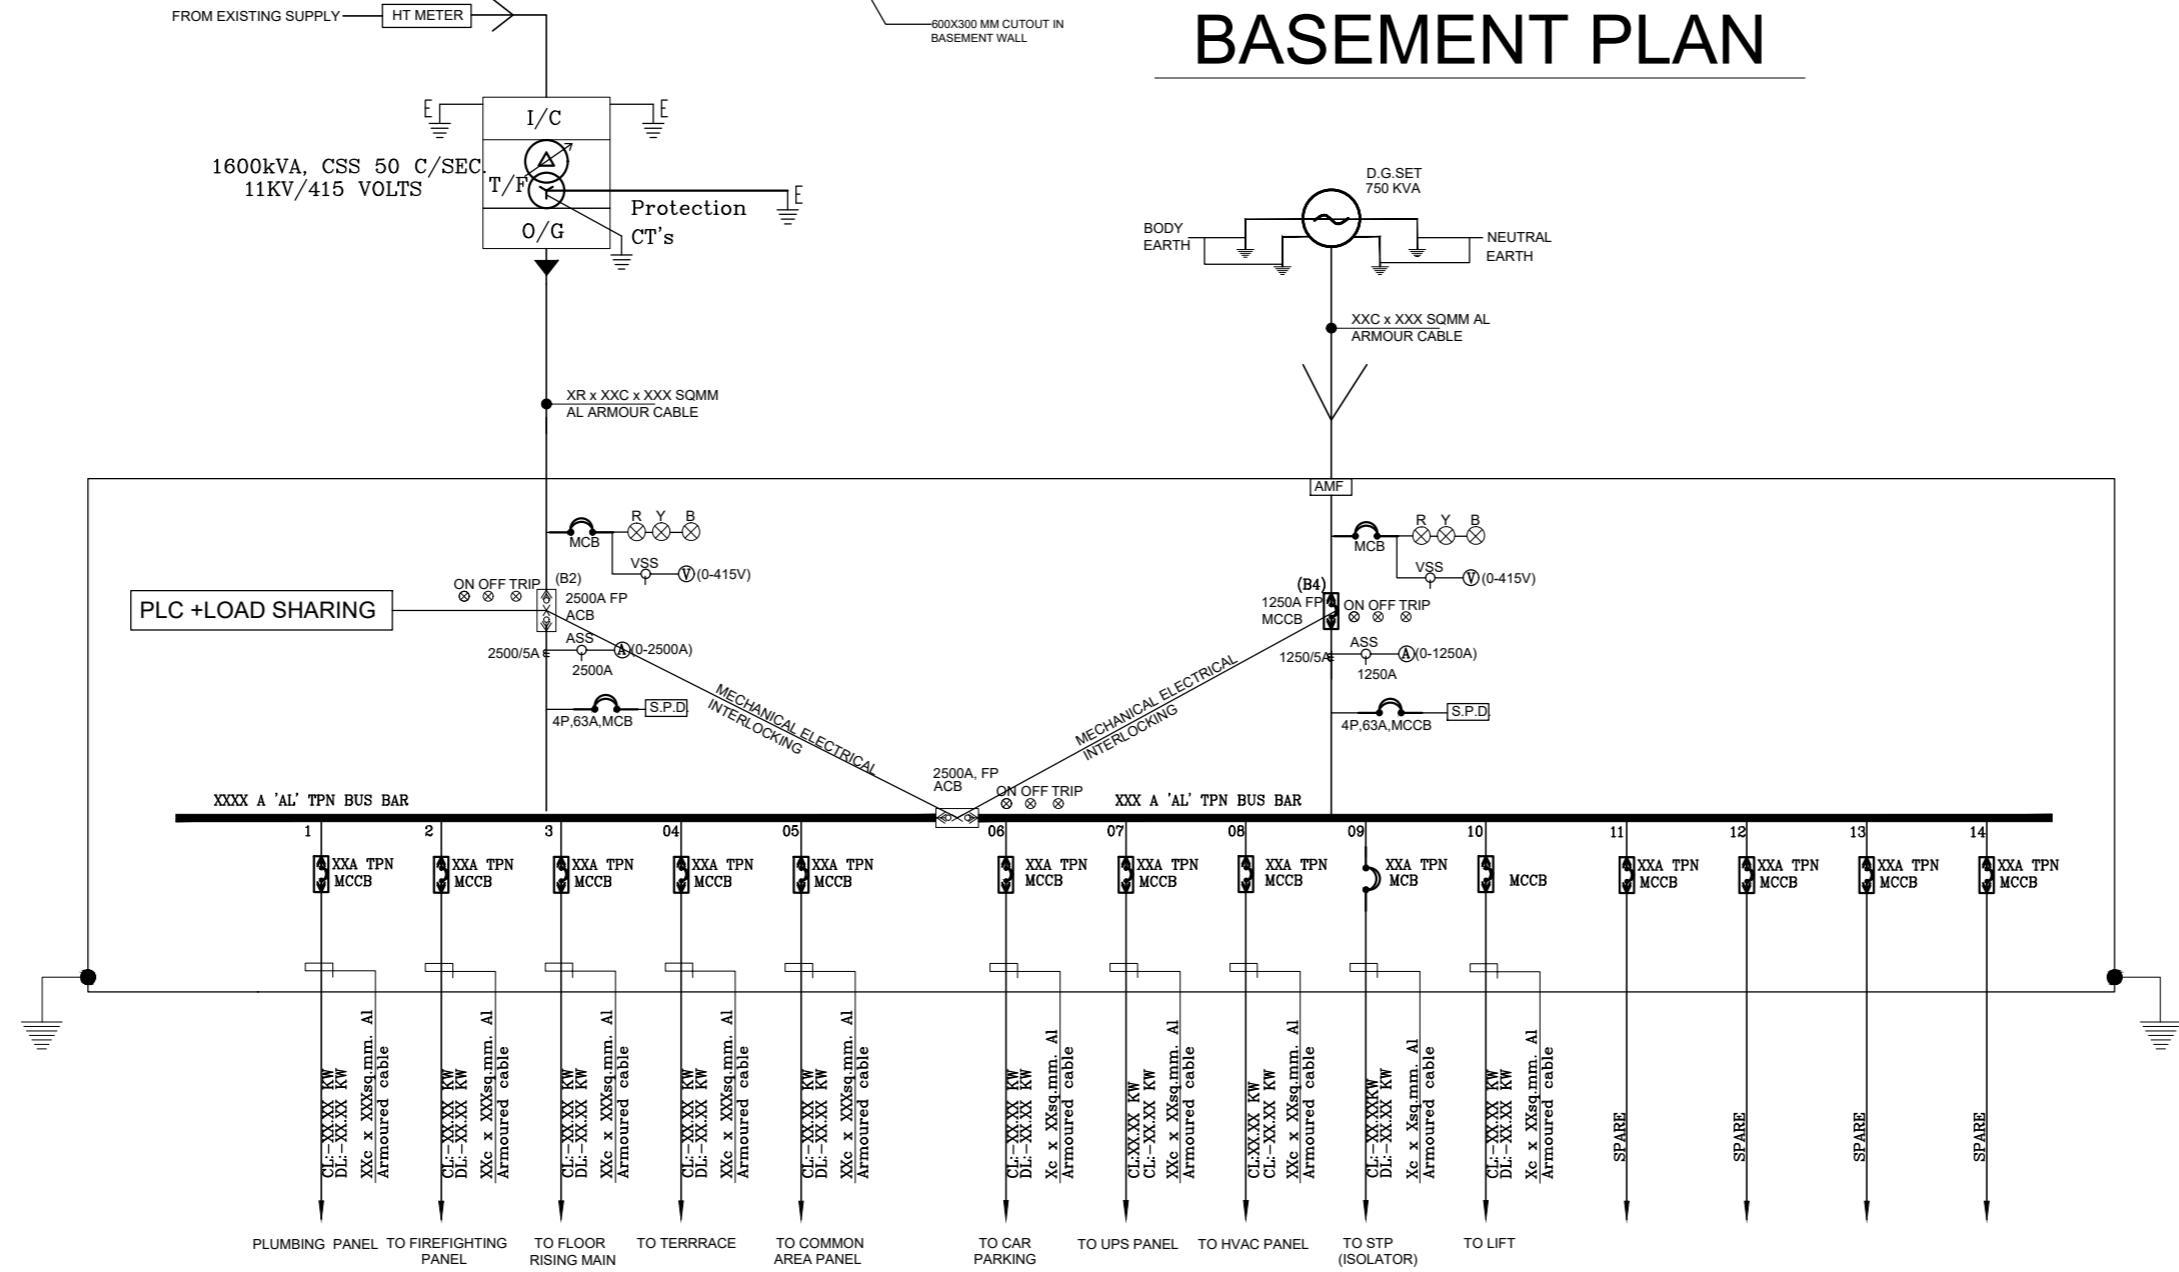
FROM EXISTING SUPPLY HT METER

600X300 MM CUTOUT IN BASEMENT WALL

BASEMENT PLAN

E I/C E

1600kVA, CSS 50 C/SEC. 11KV/415 VOLTS

T/F E

O/G

Protection CT's

D.G.SET 750 KVA

BODY EARTH

NEUTRAL EARTH

XXC x XXX SQMM AL ARMOUR CABLE

XR x XXC x XXX SQMM AL ARMOUR CABLE

AMF

MCB R Y B

VSS (0-415V)

ON OFF TRIP (B2)

PLC +LOAD SHARING

2500A FP ACB

ASS

2500/5A (0-2500A)

2500A

4P,63A,MCB S.P.D.

MECHANICAL ELECTRICAL INTERLOCKING

MCB R Y B

VSS (0-415V)

(B4)

1250A FP MCCB

ON OFF TRIP

ASS

1250/5A (0-1250A)

1250A

4P,63A,MCCB S.P.D.

MECHANICAL ELECTRICAL INTERLOCKING

2500A, FP ACB

ON OFF TRIP

XXXX A 'AL' TPN BUS BAR

XXX A 'AL' TPN BUS BAR

1 XXA TPN MCCB
2 XXA TPN MCCB
3 XXA TPN MCCB
04 XXA TPN MCCB
05 XXA TPN MCCB
06 XXA TPN MCCB
07 XXA TPN MCCB
08 XXA TPN MCCB
09 XXA TPN MCB
10 MCCB
11 XXA TPN MCCB
12 XXA TPN MCCB
13 XXA TPN MCCB
14 XXA TPN MCCB

CL:-XX.XX KW DL:-XX.XX KW XXc x XXXsq.mm. Al Armoured cable

CL:-XX.XX KW DL:-XX.XX KW XXc x XXXsq.mm. Al Armoured cable

CL:-XX.XX KW DL:-XX.XX KW XXc x XXXsq.mm. Al Armoured cable

CL:-XX.XX KW DL:-XX.XX KW XXc x XXXsq.mm. Al Armoured cable

CL:-XX.XX KW DL:-XX.XX KW XXc x XXXsq.mm. Al Armoured cable

CL:-XX.XX KW DL:-XX.XX KW Xc x XXsq.mm. Al Armoured cable

CL:XX.XX KW CL:-XX.XX KW XXc x XXsq.mm. Al Armoured cable

CL.XX.XX KW CL:-XX.XX KW XXc x XXsq.mm. Al Armoured cable

CL:-XX.XXKW DL:-XX.XX KW Xc x Xsq.mm. Al Armoured cable

CL:-XX.XX KW DL:-XX.XX KW Xc x XXsq.mm. Al Armoured cable

SPARE SPARE SPARE SPARE

PLUMBING PANEL

TO FIREFIGHTING PANEL

TO FLOOR RISING MAIN

TO TERRRACE

TO COMMON AREA PANEL

TO CAR PARKING

TO UPS PANEL

TO HVAC PANEL

TO STP (ISOLATOR)

TO LIFT